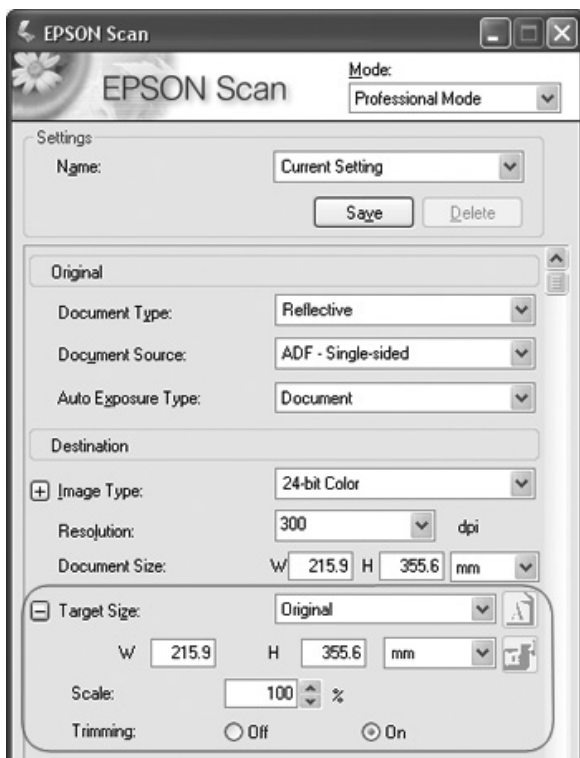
EPSON Scan

EPSON Scan

Mode:
Professional Mode

Settings
Name: Current Setting
Save Delete

Original
Document Type: Reflective
Document Source: ADF - Single-sided
Auto Exposure Type: Document

Destination
Image Type: 24-bit Color
Resolution: 300 dpi
Document Size: W 215.9 H 355.6 mm

Target Size: Original
W 215.9 H 355.6 mm
Scale: 100 %
Trimming: Off On